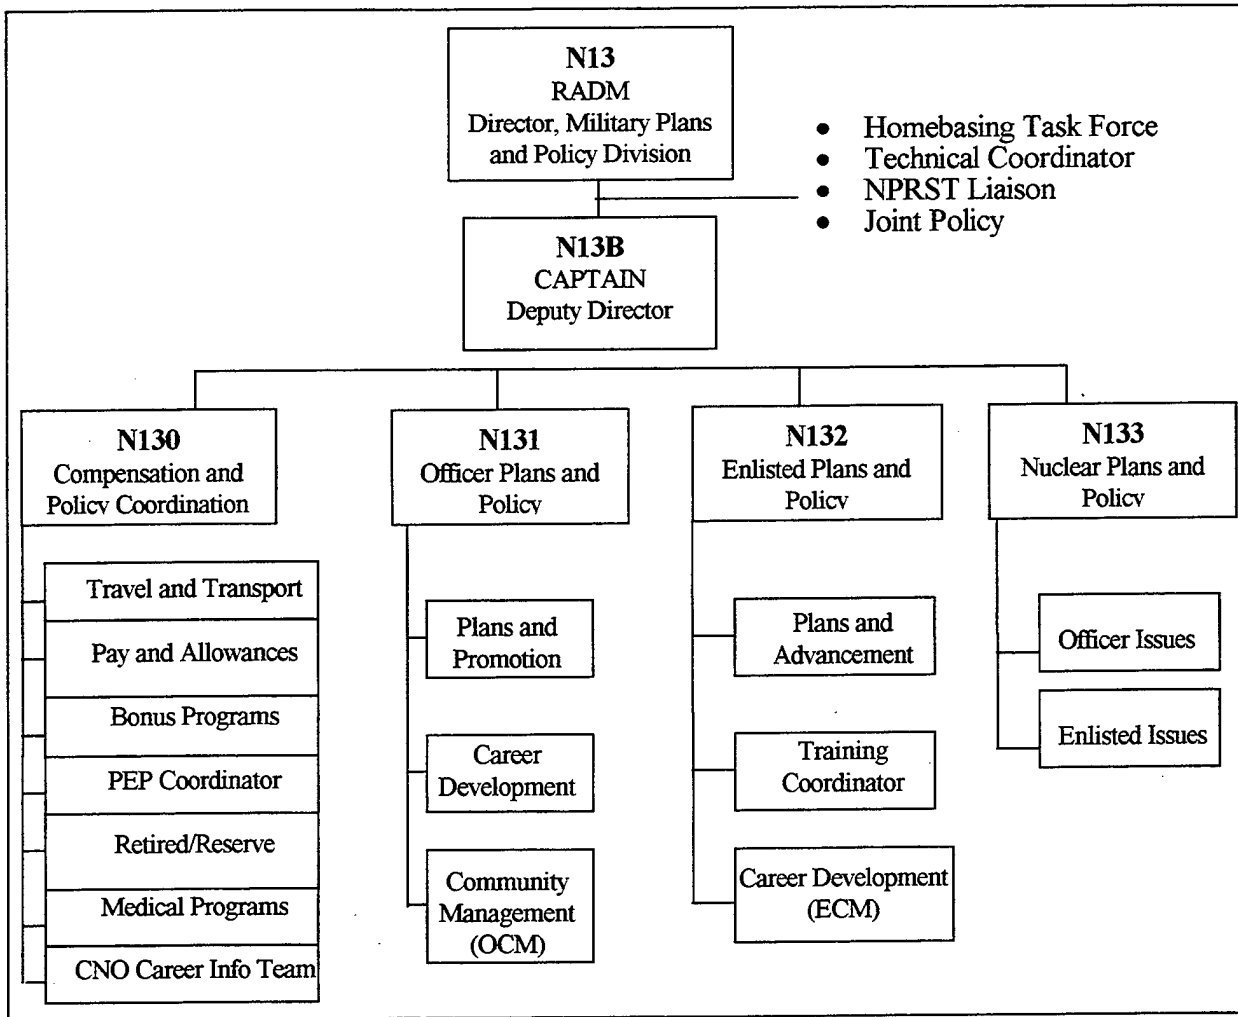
N13
RADM
Director, Military Plans and Policy Division

• Homebasing Task Force
• Technical Coordinator
• NPRST Liaison
• Joint Policy

N13B
CAPTAIN
Deputy Director

N130
Compensation and Policv Coordination

Travel and Transport
Pay and Allowances
Bonus Programs
PEP Coordinator
Retired/Reserve
Medical Programs
CNO Career Info Team

N131
Officer Plans and Policy

Plans and Promotion
Career Development
Community Management (OCM)

N132
Enlisted Plans and Policv

Plans and Advancement
Training Coordinator
Career Development (ECM)

N133
Nuclear Plans and Policv

Officer Issues
Enlisted Issues